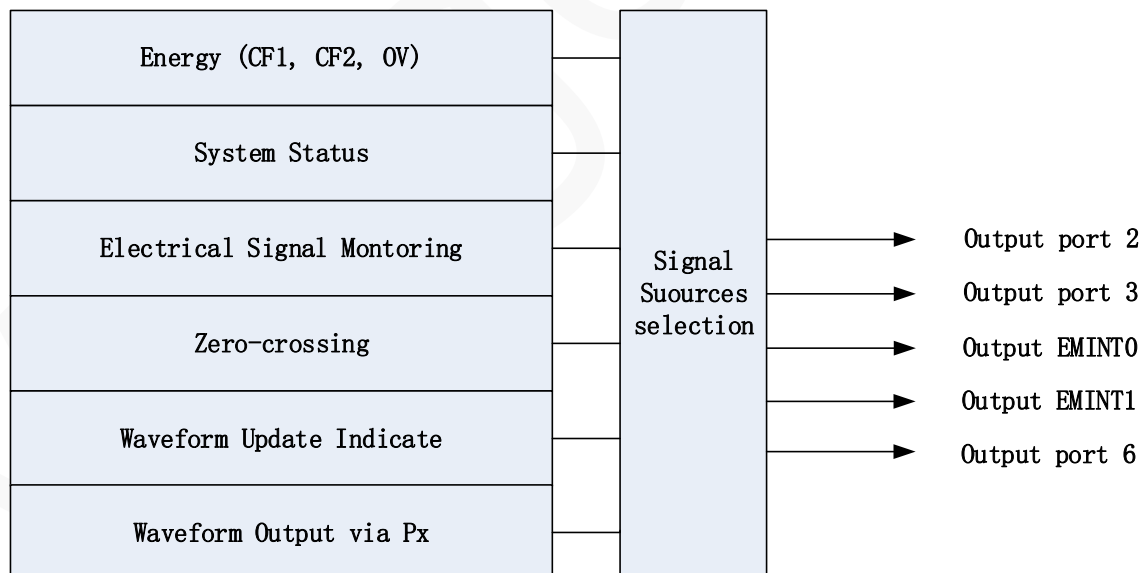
Energy (CF1, CF2, OV)

System Status

Electrical Signal Montoring

Zero-crossing

Waveform Update Indicate

Waveform Output via Px

Signal Suources selection

Output port 2

Output port 3

Output EMINT0

Output EMINT1

Output port 6